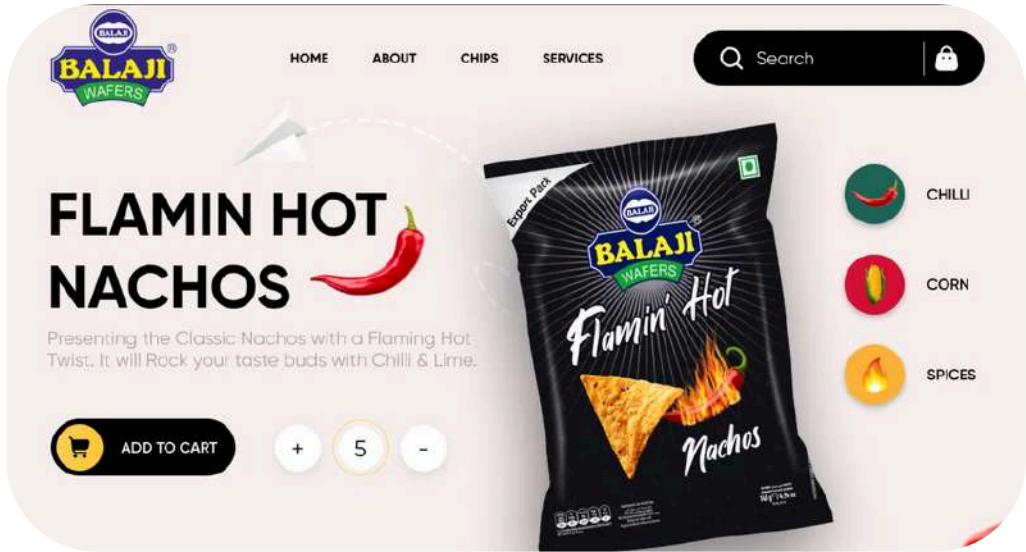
BALAJI
BALAJI
WAFERS

HOME ABOUT CHIPS SERVICES

Search

FLAMIN HOT NACHOS

Presenting the Classic Nachos with a Flaming Hot Twist. It will Rock your taste buds with Chilli & Lime.

ADD TO CART

+ 5 -

Export Pack
BALAJI
BALAJI
WAFERS
Flamin' Hot
Nachos

CHILLI
CORN
SPICES